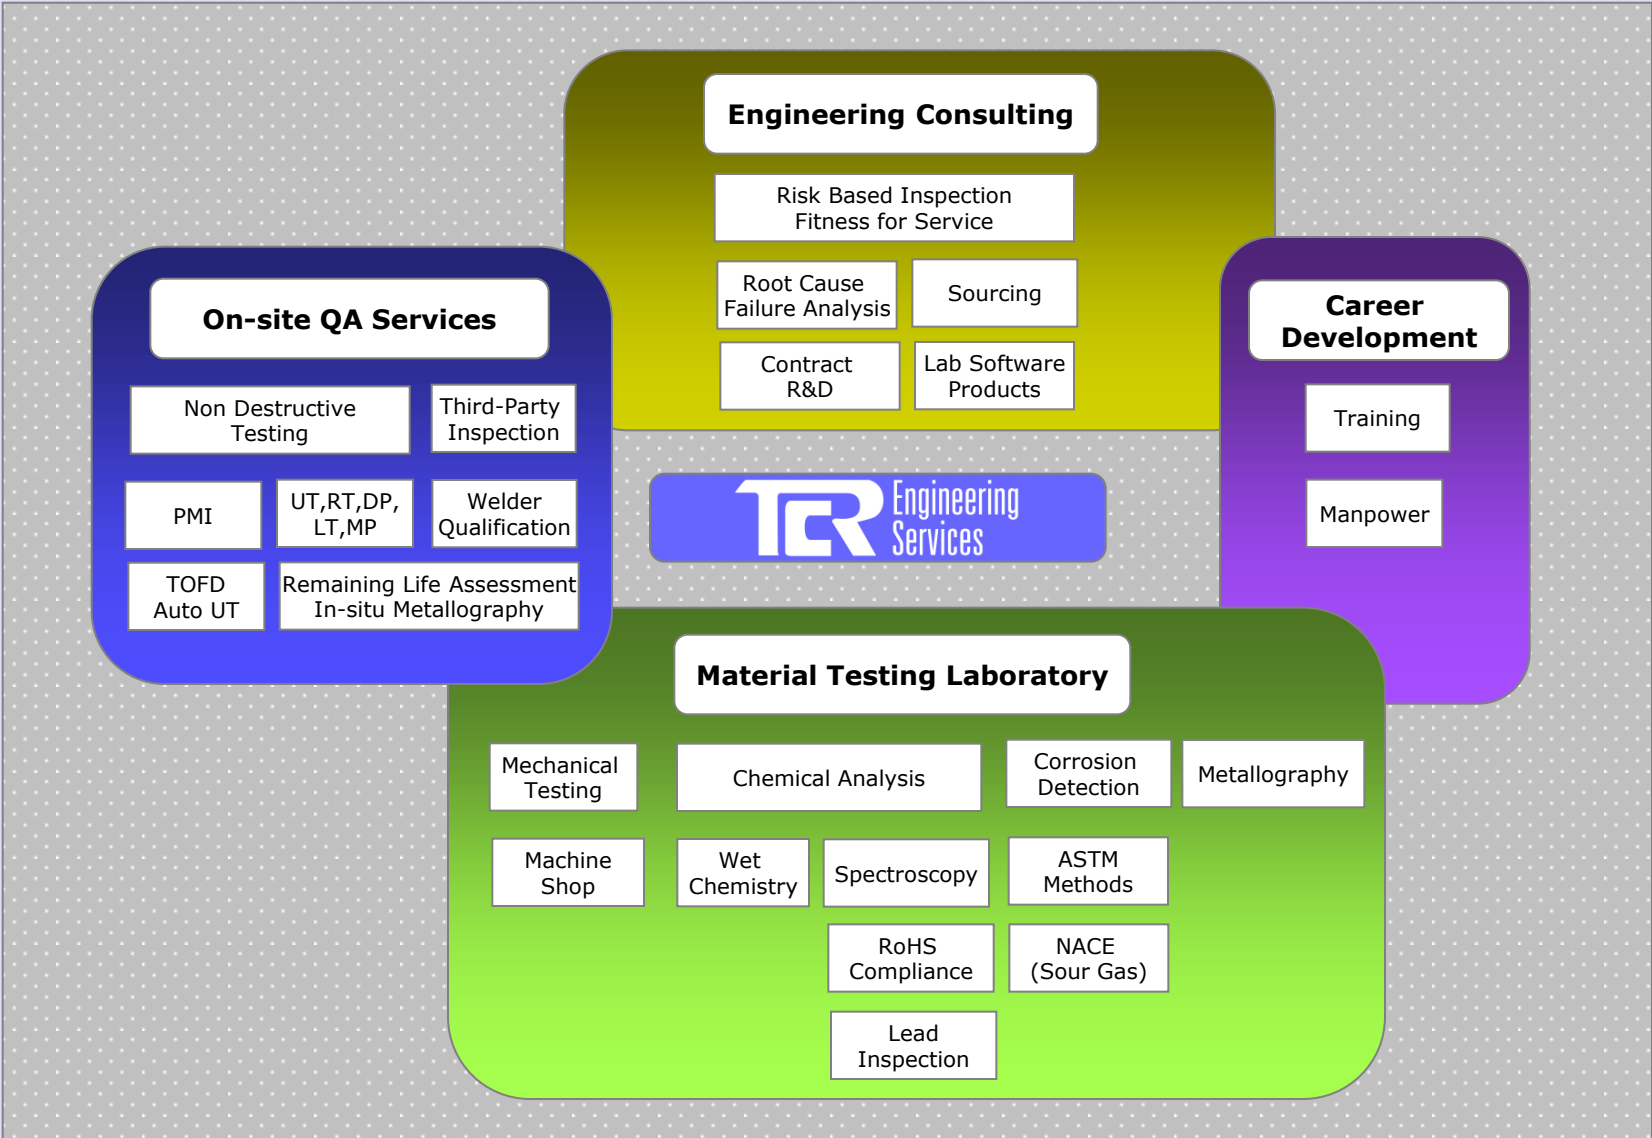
Engineering Consulting

Risk Based Inspection
Fitness for Service

Root Cause
Failure Analysis

Sourcing

Contract
R&D

Lab Software
Products

On-site QA Services

Non Destructive
Testing

Third-Party
Inspection

PMI

UT,RT,DP,
LT,MP

Welder
Qualification

TOFD
Auto UT

Remaining Life Assessment
In-situ Metallography

TCR Engineering Services

Career
Development

Training

Manpower

Material Testing Laboratory

Mechanical
Testing

Chemical Analysis

Corrosion
Detection

Metallography

Machine
Shop

Wet
Chemistry

Spectroscopy

ASTM
Methods

RoHS
Compliance

NACE
(Sour Gas)

Lead
Inspection